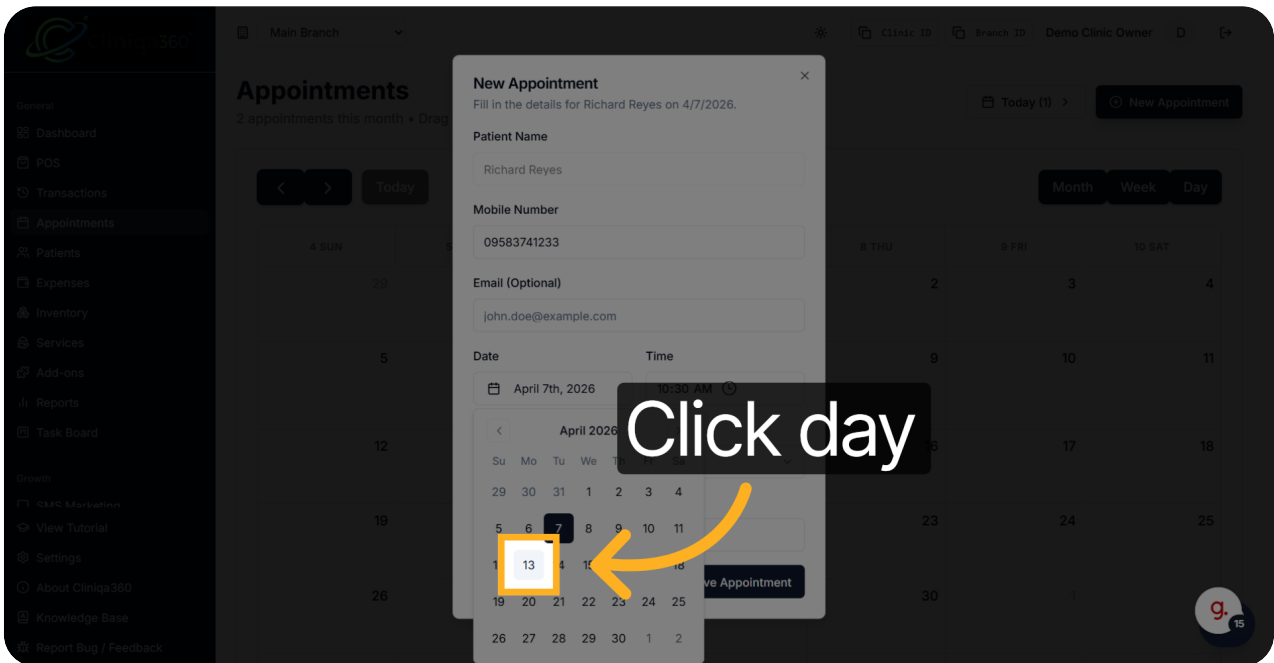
Cliniqa360

General
Dashboard
POS
Transactions
Appointments
Patients
Expenses
Inventory
Services
Add-ons
Reports
Task Board

Growth
SMS Marketing
View Tutorial
Settings
About Cliniqa360
Knowledge Base
Report Bug / Feedback

Main Branch

Clinic ID Branch ID Demo Clinic Owner D

Appointments
2 appointments this month • Drag

Today (1)
New Appointment

Today
Month Week Day

4 SUN 8 THU 9 FRI 10 SAT

29 2 3 4
5 9 10 11
12 16 17 18
19 23 24 25
26 30 1

New Appointment
Fill in the details for Richard Reyes on 4/7/2026.

Patient Name
Richard Reyes

Mobile Number
09583741233

Email (Optional)
john.doe@example.com

Date
April 7th, 2026

Time
10:30 AM

April 2026

| Su | Mo | Tu | We | Th | Fr | Sa |
|---|---|---|---|---|---|---|
| 29 | 30 | 31 | 1 | 2 | 3 | 4 |
| 5 | 6 | 7 | 8 | 9 | 10 | 11 |
| 1 | 13 | 14 | 15 | | | 18 |
| 19 | 20 | 21 | 22 | 23 | 24 | 25 |
| 26 | 27 | 28 | 29 | 30 | 1 | 2 |

Click day

ve Appointment

g.
15